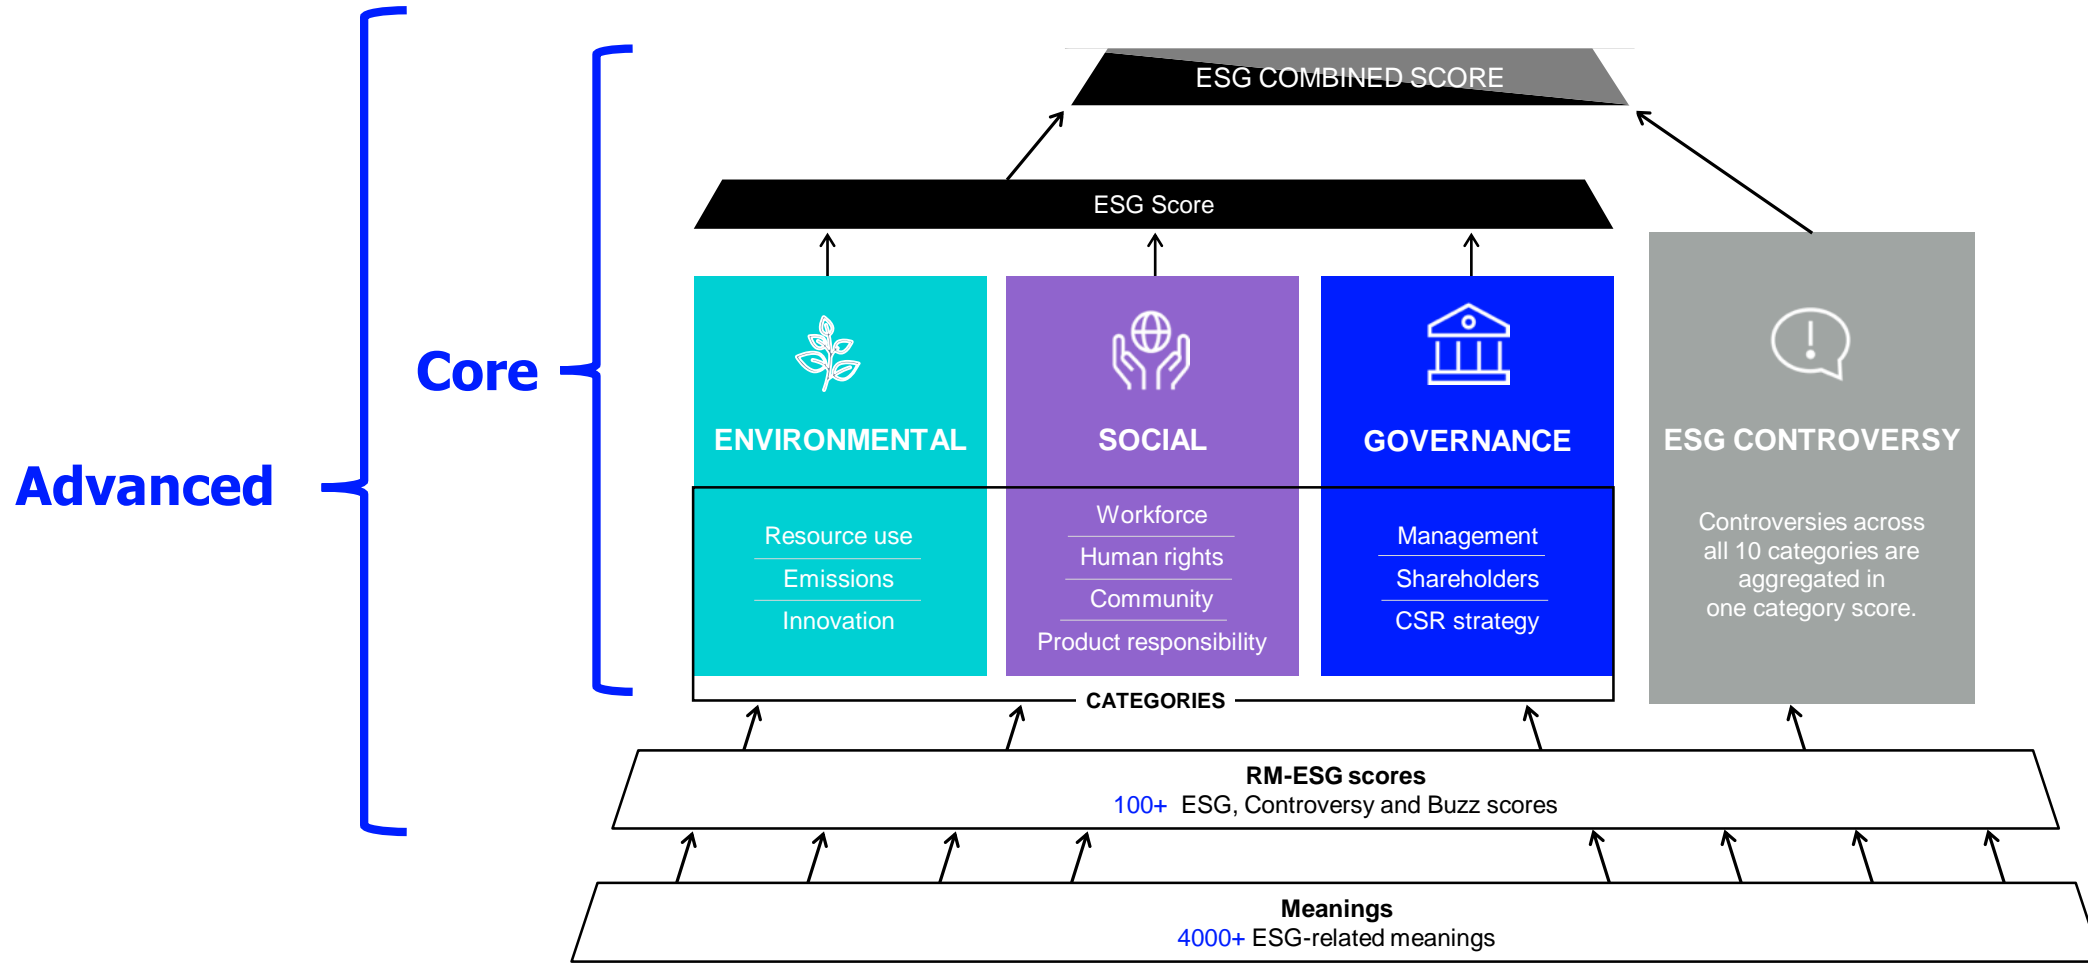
Advanced

Core

ESG COMBINED SCORE

ESG Score

ENVIRONMENTAL

Resource use
Emissions
Innovation

SOCIAL

Workforce
Human rights
Community
Product responsibility

GOVERNANCE

Management
Shareholders
CSR strategy

ESG CONTROVERSY

Controversies across all 10 categories are aggregated in one category score.

CATEGORIES

RM-ESG scores
100+ ESG, Controversy and Buzz scores

Meanings
4000+ ESG-related meanings